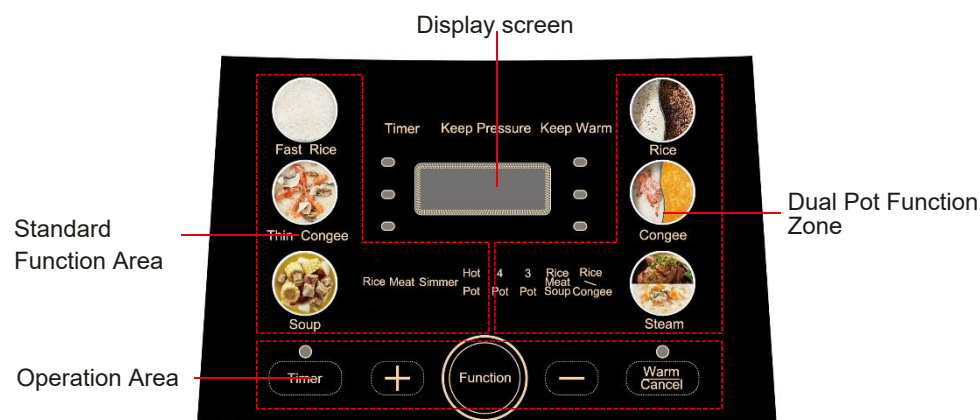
Display screen

Standard Function Area

Fast Rice

Thin Congee

Soup

Timer Keep Pressure Keep Warm

Rice Meat Simmer Hot Pot 4 Pot 3 Pot Rice Meat Soup Rice Congee

Rice

Congee

Steam

Dual Pot Function Zone

Operation Area

Timer

+

Function

—

Warm Cancel